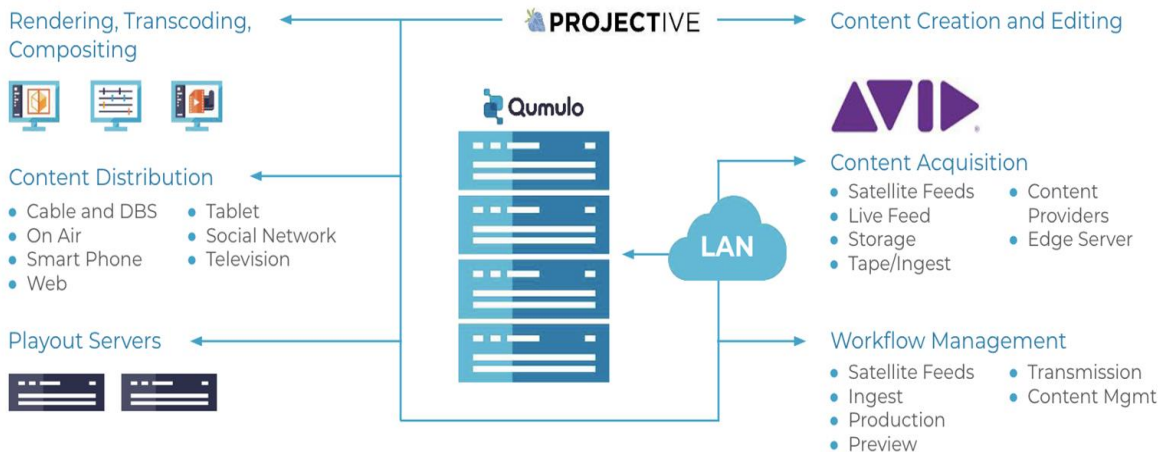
Rendering, Transcoding, Compositing

PROJECTIVE

Content Creation and Editing

Qumulo

AVID

Content Distribution
- Cable and DBS
- On Air
- Smart Phone
- Web
- Tablet
- Social Network
- Television

Content Acquisition
- Satellite Feeds
- Live Feed
- Storage
- Tape/Ingest
- Content Providers
- Edge Server

LAN

Playout Servers

Workflow Management
- Satellite Feeds
- Ingest
- Production
- Preview
- Transmission
- Content Mgmt